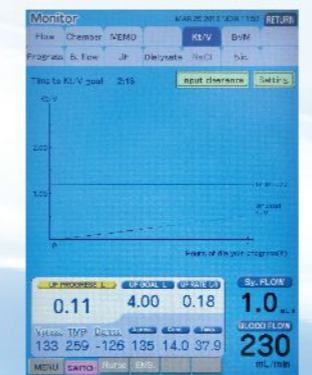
Monitor
MAR 26 2013 MON 1:50 RETURN

Flow
Chemistr
MEMO
Kt/V
BVM
Program
B. Flow
UF
Dialysate
NaCl
Sub.

Time to Kt/V goal 2:15
Input clearance
Setting

Kt/V
2.00
1.25
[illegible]
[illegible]
0
Hours of dialysis progress(h)

UF PROGRESS L
0.11
UF GOAL L
4.00
UF RATE L/h
0.18
Sy. FLOW
1.0
BLOOD FLOW
230
mL/min

Venous TMP Dialys.
133 259 -126 135 14.0 37.9

MENU
Sano
Nurse
EMS